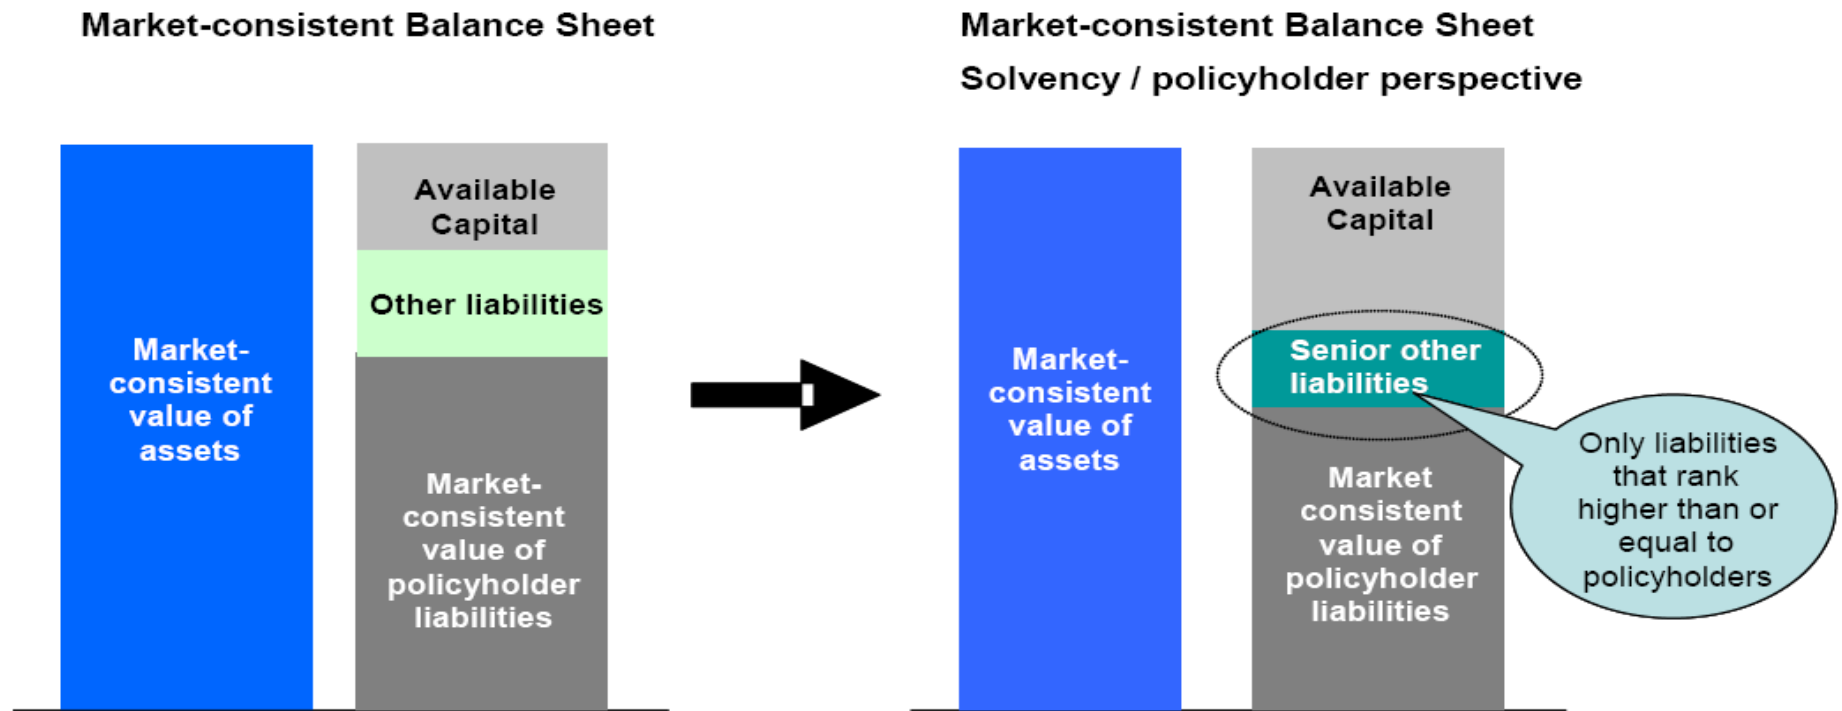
Market-consistent Balance Sheet

Market-consistent value of assets

Available Capital

Other liabilities

Market-consistent value of policyholder liabilities

Market-consistent Balance Sheet

Solvency / policyholder perspective

Market-consistent value of assets

Available Capital

Senior other liabilities

Market consistent value of policyholder liabilities

Only liabilities that rank higher than or equal to policyholders